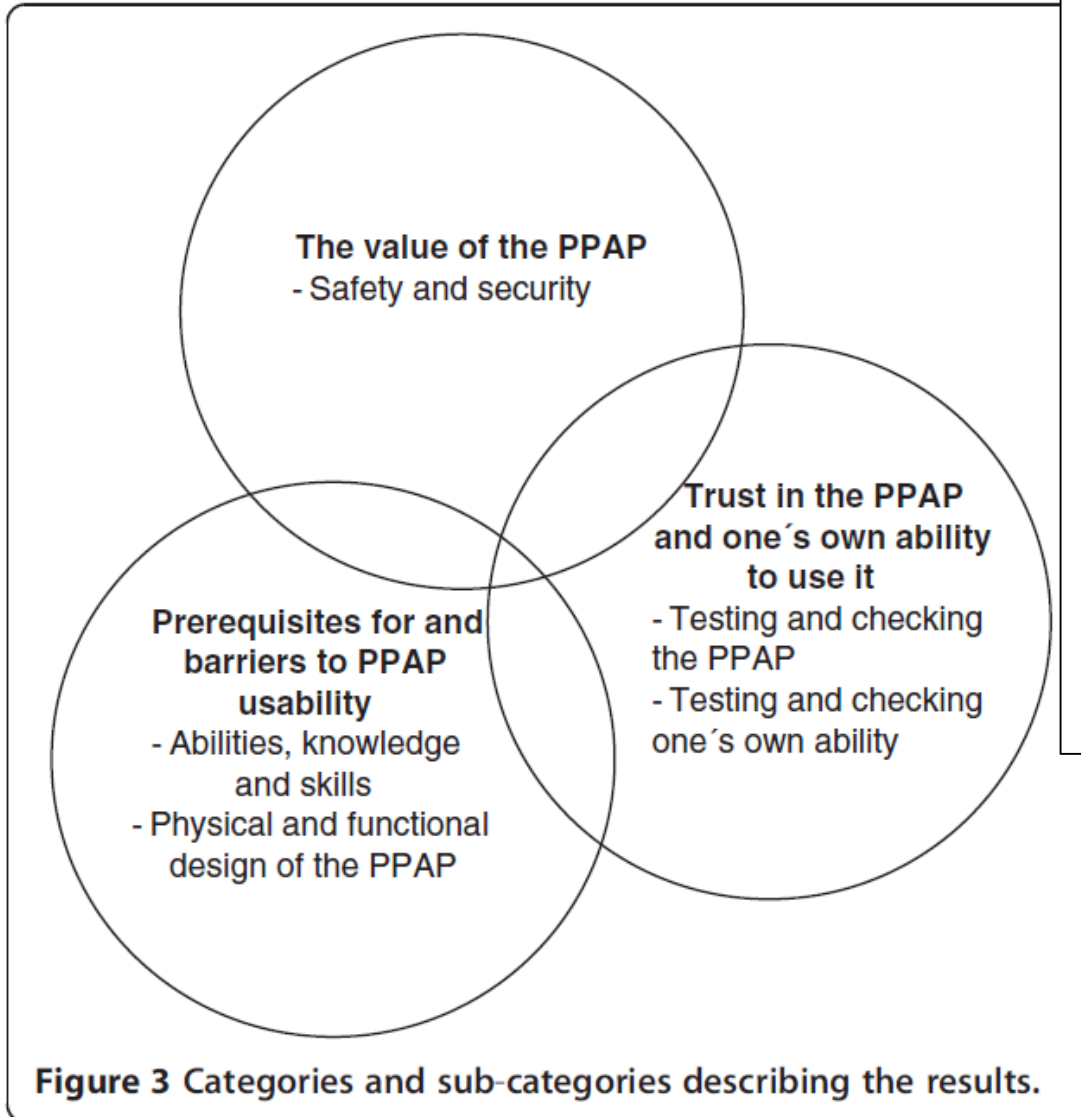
The value of the PPAP
- Safety and security

Trust in the PPAP and one´s own ability to use it
- Testing and checking the PPAP
- Testing and checking one´s own ability

Prerequisites for and barriers to PPAP usability
- Abilities, knowledge and skills
- Physical and functional design of the PPAP

Figure 3 Categories and sub-categories describing the results.